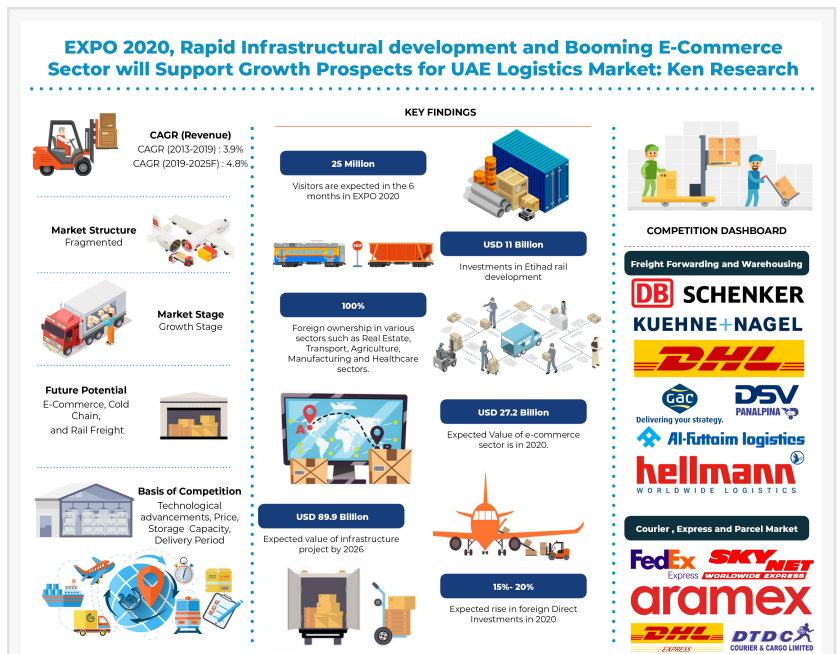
EXPO 2020, Rapid Infrastructural development and Booming E-Commerce Sector will Support Growth Prospects for UAE Logistics Market: Ken Research

CAGR (Revenue)
CAGR (2013-2019) : 3.9%
CAGR (2019-2025F) : 4.8%

Market Structure
Fragmented

Market Stage
Growth Stage

Future Potential
E-Commerce, Cold Chain, and Rail Freight

Basis of Competition
Technological advancements, Price, Storage Capacity, Delivery Period

KEY FINDINGS

25 Million
Visitors are expected in the 6 months in EXPO 2020

USD 11 Billion
Investments in Etihad rail development

100%
Foreign ownership in various sectors such as Real Estate, Transport, Agriculture, Manufacturing and Healthcare sectors.

USD 27.2 Billion
Expected Value of e-commerce sector is in 2020.

USD 89.9 Billion
Expected value of infrastructure project by 2026

15%- 20%
Expected rise in foreign Direct Investments in 2020

COMPETITION DASHBOARD

Freight Forwarding and Warehousing

DB SCHENKER
KUEHNE+NAGEL
DHL
GAC
Delivering your strategy.
DSV
PANALPINA
Al-Futtaim logistics
hellmann
WORLDWIDE LOGISTICS

Courier , Express and Parcel Market

FedEx
Express
SKYNET
WORLDWIDE EXPRESS
aramex
DHL
EXPRESS
DTDC
COURIER & CARGO LIMITED